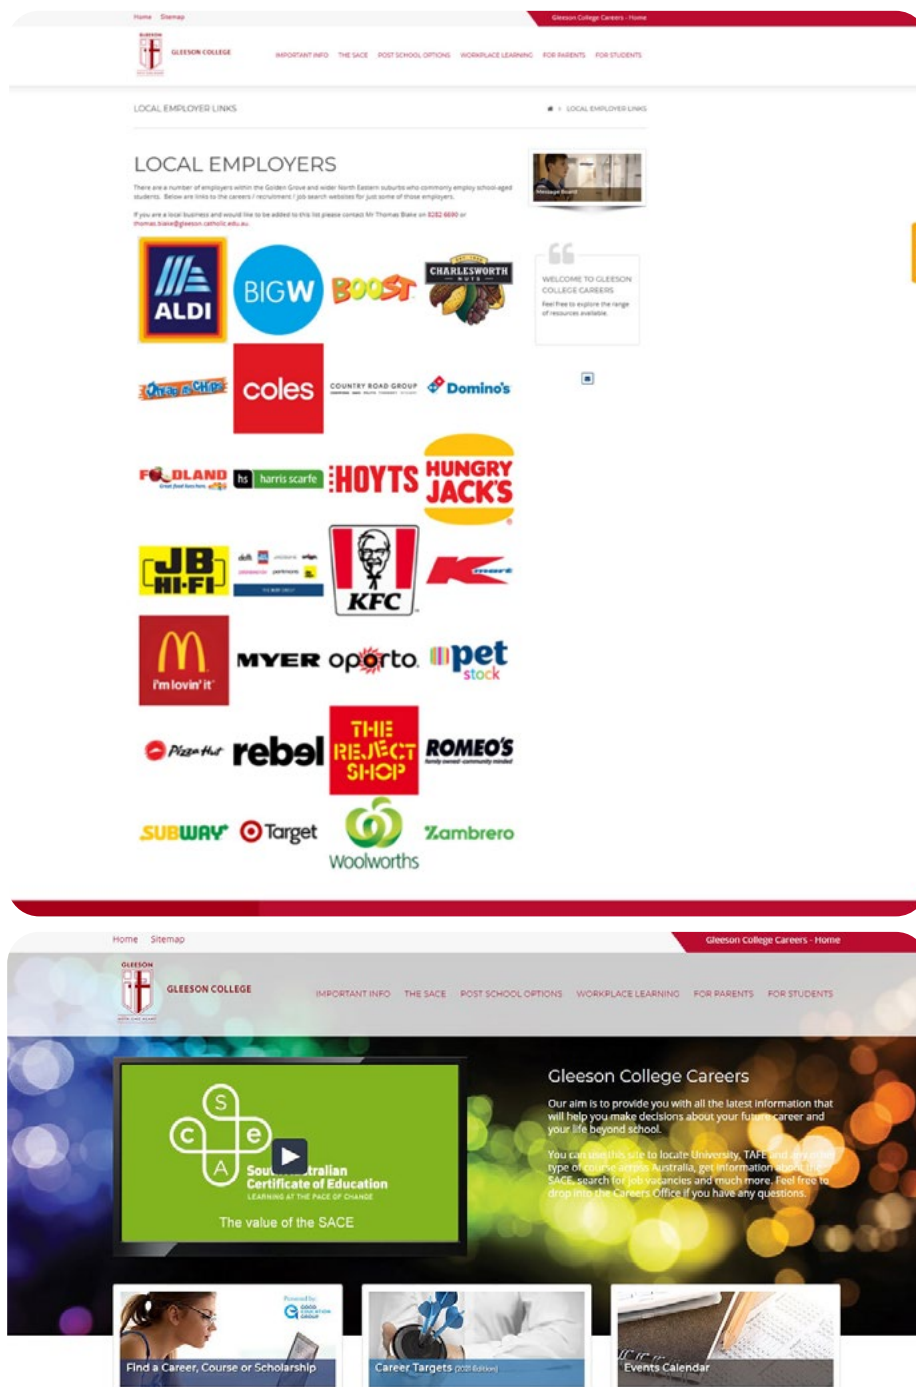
Home Sitemap

Gleeson College Careers - Home

GLEESON COLLEGE

IMPORTANT INFO THE SACE POST SCHOOL OPTIONS WORKPLACE LEARNING FOR PARENTS FOR STUDENTS

LOCAL EMPLOYER LINKS

LOCAL EMPLOYER LINKS

LOCAL EMPLOYERS

There are a number of employers within the Golden Grove and wider North Eastern suburbs who commonly employ school-aged students. Below are links to the careers / recruitment / job search websites for just some of those employers.

If you are a local business and would like to be added to this list please contact Mr Thomas Blake on 8282 6690 or thomas.blake@gleeson.catholic.edu.au

Message Board

WELCOME TO GLEESON COLLEGE CAREERS

Feel free to explore the range of resources available.

ALDI

BIGW

BOOST

CHARLESWORTH NUTS

Chicken & Chips

coles

COUNTRY ROAD GROUP

Domino's

FOODLAND

hs harris scarfe

HOYTS

HUNGRY JACK'S

JB HI-FI

KFC

Kmart

i'm lovin' it

MYER

oporto

pet stock

Pizza Hut

rebel

THE REJECT SHOP

ROMEO'S

SUBWAY

Target

Zambrero

Woolworths

Home Sitemap

Gleeson College Careers - Home

GLEESON COLLEGE

IMPORTANT INFO THE SACE POST SCHOOL OPTIONS WORKPLACE LEARNING FOR PARENTS FOR STUDENTS

S C e A

Sou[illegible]tralian Certificate of Education

LEARNING AT THE PACE OF CHANGE

The value of the SACE

Gleeson College Careers

Our aim is to provide you with all the latest information that will help you make decisions about your future career and your life beyond school.

You can use this site to locate University, TAFE and any other type of course across Australia, get information about the SACE, search for job vacancies and much more. Feel free to drop into the Careers Office if you have any questions.

Find a Career, Course or Scholarship

Career Targets (2021 Edition)

Events Calendar